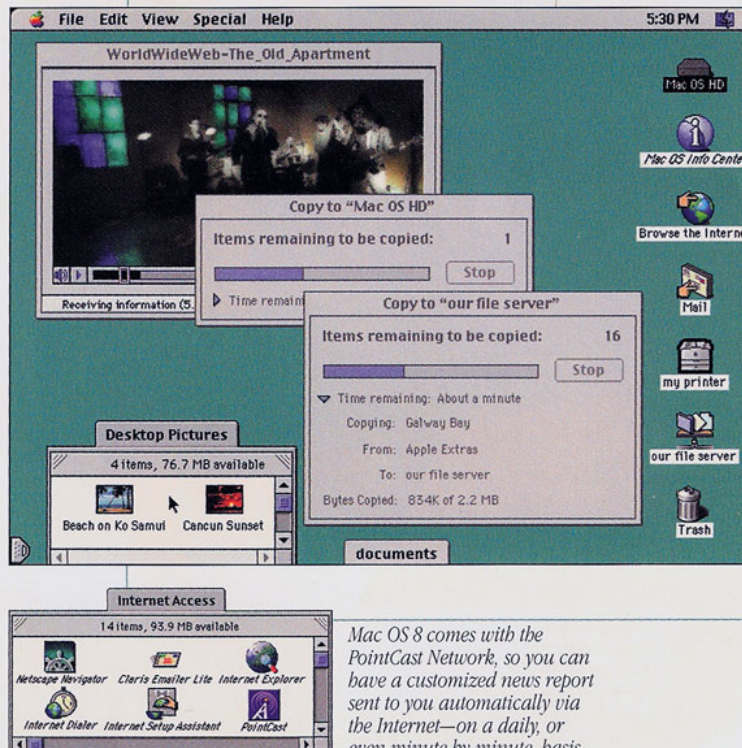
File Edit View Special Help

5:30 PM

WorldWideWeb-The_Old_Apartment

Receiving information (5.

Copy to "Mac OS HD"

Items remaining to be copied: 1

Stop

Time remaini

Copy to "our file server"

Items remaining to be copied: 16

Stop

Time remaining: About a minute

Copying: Galway Bay

From: Apple Extras

To: our file server

Bytes Copied: 834K of 2.2 MB

Mac OS HD

Mac OS Info Cente

Browse the Interne

Mail

my printer

our file server

Trash

Desktop Pictures

4 items, 76.7 MB available

Beach on Ko Samui

Cancun Sunset

documents

Internet Access

14 items, 93.9 MB available

Netscape Navigator

Claris Emailer Lite

Internet Explorer

Internet Dialer

Internet Setup Assistant

PointCast

Mac OS 8 comes with the PointCast Network, so you can have a customized news report sent to you automatically via the Internet—on a daily, or even minute by minute, basis.